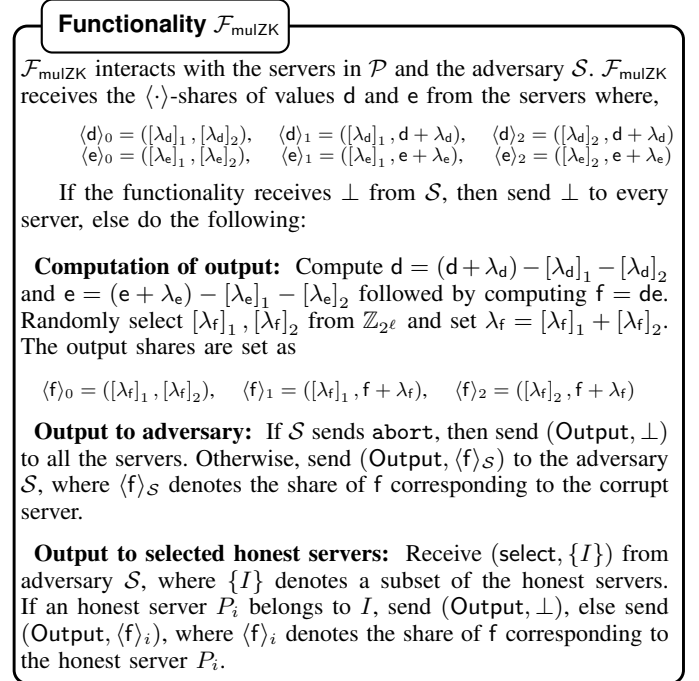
Functionality $\mathcal{F}_{\mathsf{mulZK}}$

$\mathcal{F}_{\mathsf{mulZK}}$ interacts with the servers in $\mathcal{P}$ and the adversary $\mathcal{S}$. $\mathcal{F}_{\mathsf{mulZK}}$ receives the $\langle\cdot\rangle$-shares of values $\mathsf{d}$ and $\mathsf{e}$ from the servers where,

$\langle \mathsf{d}\rangle_0 = ([\lambda_{\mathsf{d}}]_1, [\lambda_{\mathsf{d}}]_2), \quad \langle \mathsf{d}\rangle_1 = ([\lambda_{\mathsf{d}}]_1, \mathsf{d}+\lambda_{\mathsf{d}}), \quad \langle \mathsf{d}\rangle_2 = ([\lambda_{\mathsf{d}}]_2, \mathsf{d}+\lambda_{\mathsf{d}})$
$\langle \mathsf{e}\rangle_0 = ([\lambda_{\mathsf{e}}]_1, [\lambda_{\mathsf{e}}]_2), \quad \langle \mathsf{e}\rangle_1 = ([\lambda_{\mathsf{e}}]_1, \mathsf{e}+\lambda_{\mathsf{e}}), \quad \langle \mathsf{e}\rangle_2 = ([\lambda_{\mathsf{e}}]_2, \mathsf{e}+\lambda_{\mathsf{e}})$

If the functionality receives $\perp$ from $\mathcal{S}$, then send $\perp$ to every server, else do the following:

**Computation of output:** Compute $\mathsf{d} = (\mathsf{d}+\lambda_{\mathsf{d}}) - [\lambda_{\mathsf{d}}]_1 - [\lambda_{\mathsf{d}}]_2$ and $\mathsf{e} = (\mathsf{e}+\lambda_{\mathsf{e}}) - [\lambda_{\mathsf{e}}]_1 - [\lambda_{\mathsf{e}}]_2$ followed by computing $\mathsf{f} = \mathsf{de}$. Randomly select $[\lambda_{\mathsf{f}}]_1, [\lambda_{\mathsf{f}}]_2$ from $\mathbb{Z}_{2^\ell}$ and set $\lambda_{\mathsf{f}} = [\lambda_{\mathsf{f}}]_1 + [\lambda_{\mathsf{f}}]_2$. The output shares are set as

$\langle \mathsf{f}\rangle_0 = ([\lambda_{\mathsf{f}}]_1, [\lambda_{\mathsf{f}}]_2), \quad \langle \mathsf{f}\rangle_1 = ([\lambda_{\mathsf{f}}]_1, \mathsf{f}+\lambda_{\mathsf{f}}), \quad \langle \mathsf{f}\rangle_2 = ([\lambda_{\mathsf{f}}]_2, \mathsf{f}+\lambda_{\mathsf{f}})$

**Output to adversary:** If $\mathcal{S}$ sends abort, then send $(\mathsf{Output}, \perp)$ to all the servers. Otherwise, send $(\mathsf{Output}, \langle \mathsf{f}\rangle_{\mathcal{S}})$ to the adversary $\mathcal{S}$, where $\langle \mathsf{f}\rangle_{\mathcal{S}}$ denotes the share of $\mathsf{f}$ corresponding to the corrupt server.

**Output to selected honest servers:** Receive $(\mathsf{select}, \{I\})$ from adversary $\mathcal{S}$, where $\{I\}$ denotes a subset of the honest servers. If an honest server $P_i$ belongs to $I$, send $(\mathsf{Output}, \perp)$, else send $(\mathsf{Output}, \langle \mathsf{f}\rangle_i)$, where $\langle \mathsf{f}\rangle_i$ denotes the share of $\mathsf{f}$ corresponding to the honest server $P_i$.